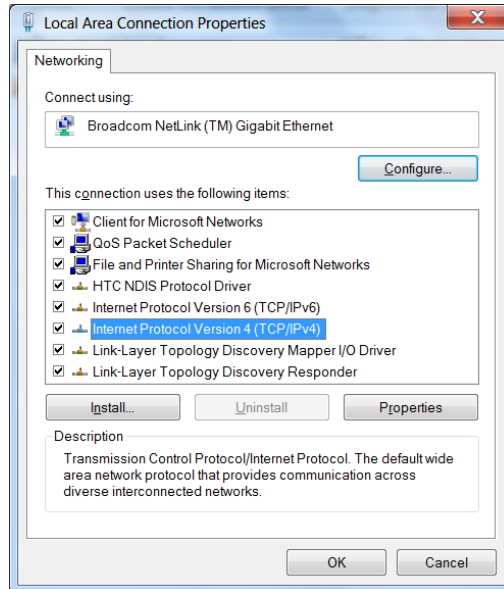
Local Area Connection Properties

Networking

Connect using:

Broadcom NetLink (TM) Gigabit Ethernet

Configure...

This connection uses the following items:

Client for Microsoft Networks
QoS Packet Scheduler
File and Printer Sharing for Microsoft Networks
HTC NDIS Protocol Driver
Internet Protocol Version 6 (TCP/IPv6)
Internet Protocol Version 4 (TCP/IPv4)
Link-Layer Topology Discovery Mapper I/O Driver
Link-Layer Topology Discovery Responder

Install... Uninstall Properties

Description

Transmission Control Protocol/Internet Protocol. The default wide area network protocol that provides communication across diverse interconnected networks.

OK Cancel